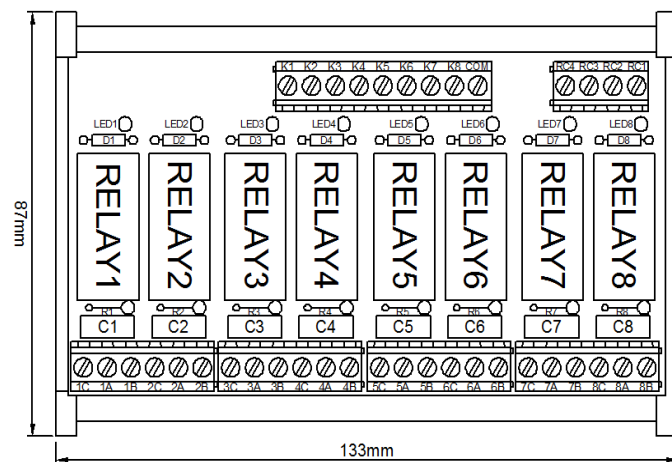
K1 K2 K3 K4 K5 K6 K7 K8 COM

RC4 RC3 RC2 RC1

LED1 D1 LED2 D2 LED3 D3 LED4 D4 LED5 D5 LED6 D6 LED7 D7 LED8 D8

RELAY1 RELAY2 RELAY3 RELAY4 RELAY5 RELAY6 RELAY7 RELAY8

R1 R2 R3 R4 R5 R6 R7 R8

C1 C2 C3 C4 C5 C6 C7 C8

1C 1A 1B 2C 2A 2B 3C 3A 3B 4C 4A 4B 5C 5A 5B 6C 6A 6B 7C 7A 7B 8C 8A 8B

87mm

133mm